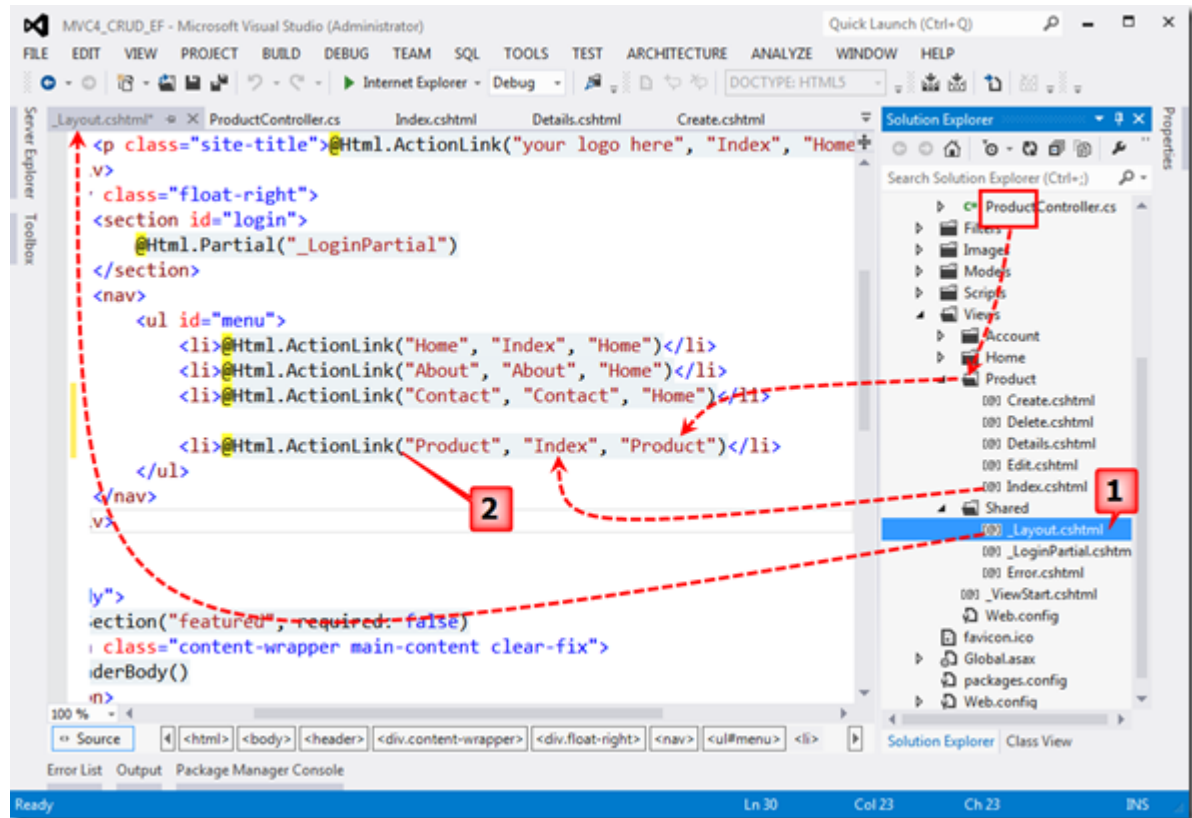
MVC4_CRUD_EF - Microsoft Visual Studio (Administrator)
Quick Launch (Ctrl+Q)

FILE EDIT VIEW PROJECT BUILD DEBUG TEAM SQL TOOLS TEST ARCHITECTURE ANALYZE WINDOW HELP

Internet Explorer Debug DOCTYPE: HTML5

_Layout.cshtml* ProductController.cs Index.cshtml Details.cshtml Create.cshtml

Server Explorer Toolbox

<p class="site-title">@Html.ActionLink("your logo here", "Index", "Home
v>
class="float-right">
<section id="login">
@Html.Partial("_LoginPartial")
</section>
<nav>
<ul id="menu">
<li>@Html.ActionLink("Home", "Index", "Home")</li>
<li>@Html.ActionLink("About", "About", "Home")</li>
<li>@Html.ActionLink("Contact", "Contact", "Home")</li>

<li>@Html.ActionLink("Product", "Index", "Product")</li>
</ul>
</nav>
v>

ly">
ection("featured", required: false)
class="content-wrapper main-content clear-fix">
derBody()
n>

2

100 %
Source
<html> <body> <header> <div.content-wrapper> <div.float-right> <nav> <ul#menu> <li>

Solution Explorer
Search Solution Explorer (Ctrl+;)
ProductController.cs
Filters
Images
Models
Scripts
Views
Account
Home
Product
Create.cshtml
Delete.cshtml
Details.cshtml
Edit.cshtml
Index.cshtml
Shared
_Layout.cshtml
_LoginPartial.cshtm
Error.cshtml
_ViewStart.cshtml
Web.config
favicon.ico
Global.asax
packages.config
Web.config
1
Solution Explorer Class View
Properties

Error List Output Package Manager Console

Ready Ln 30 Col 23 Ch 23 INS